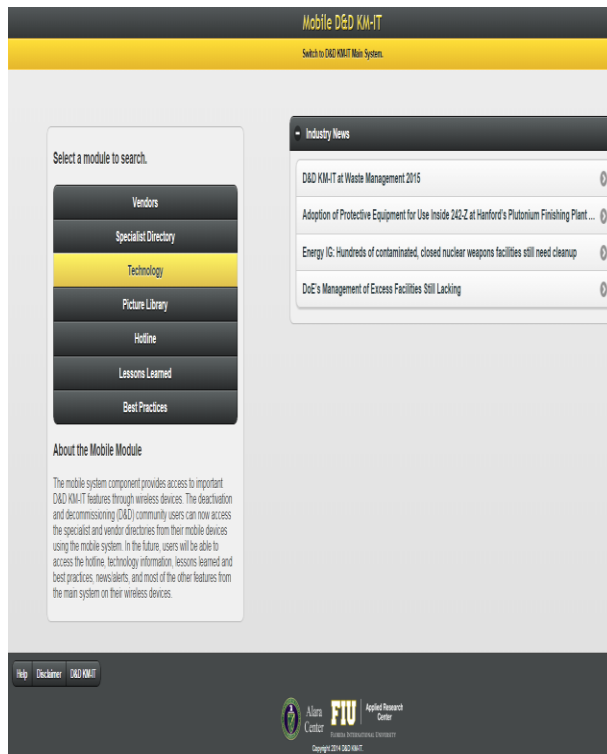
Mobile D&D KM-IT

Switch to D&D KM-IT Main System.

Select a module to search.

Vendors

Specialist Directory

Technology

Picture Library

Hotline

Lessons Learned

Best Practices

About the Mobile Module

The mobile system component provides access to important D&D KM-IT features through wireless devices. The deactivation and decommissioning (D&D) community users can now access the specialist and vendor directories from their mobile devices using the mobile system. In the future, users will be able to access the hotline, technology information, lessons learned and best practices, news/alerts, and most of the other features from the main system on their wireless devices.

Industry News

D&D KM-IT at Waste Management 2015

Adoption of Protective Equipment for Use Inside 242-Z at Hanford's Plutonium Finishing Plant ...

Energy IG: Hundreds of contaminated, closed nuclear weapons facilities still need cleanup

DoE's Management of Excess Facilities Still Lacking

Help Disclaimer D&D KM-IT

Alara Center

FIU Florida International University

Applied Research Center

Copyright 2014 D&D KM-IT